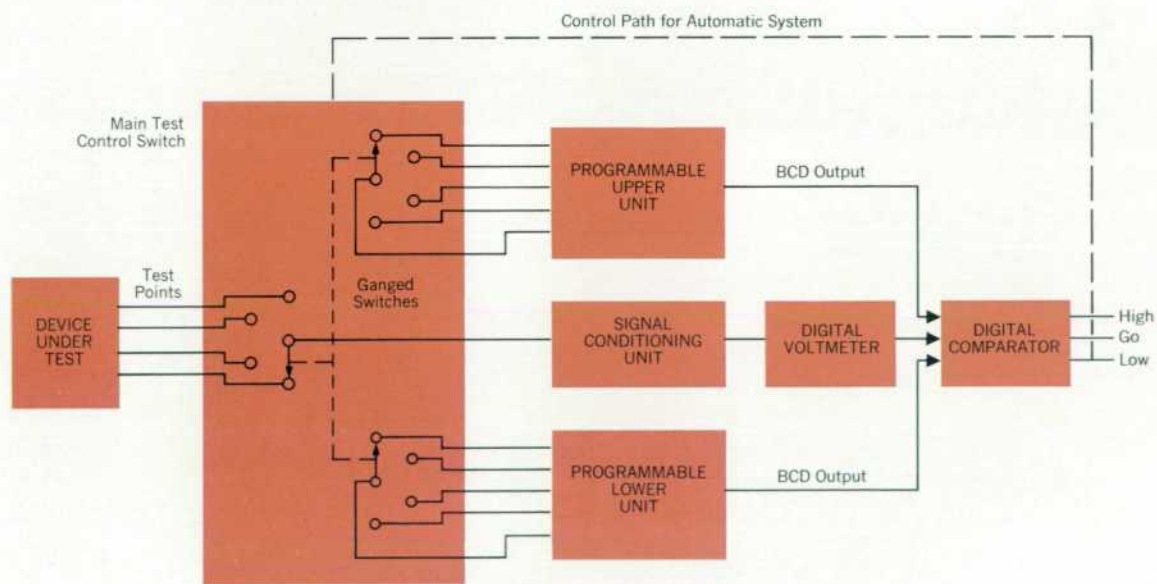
Control Path for Automatic System

Main Test Control Switch

PROGRAMMABLE UPPER UNIT

BCD Output

Test Points

Ganged Switches

DEVICE UNDER TEST

SIGNAL CONDITIONING UNIT

DIGITAL VOLTMETER

DIGITAL COMPARATOR

High

Go

Low

PROGRAMMABLE LOWER UNIT

BCD Output